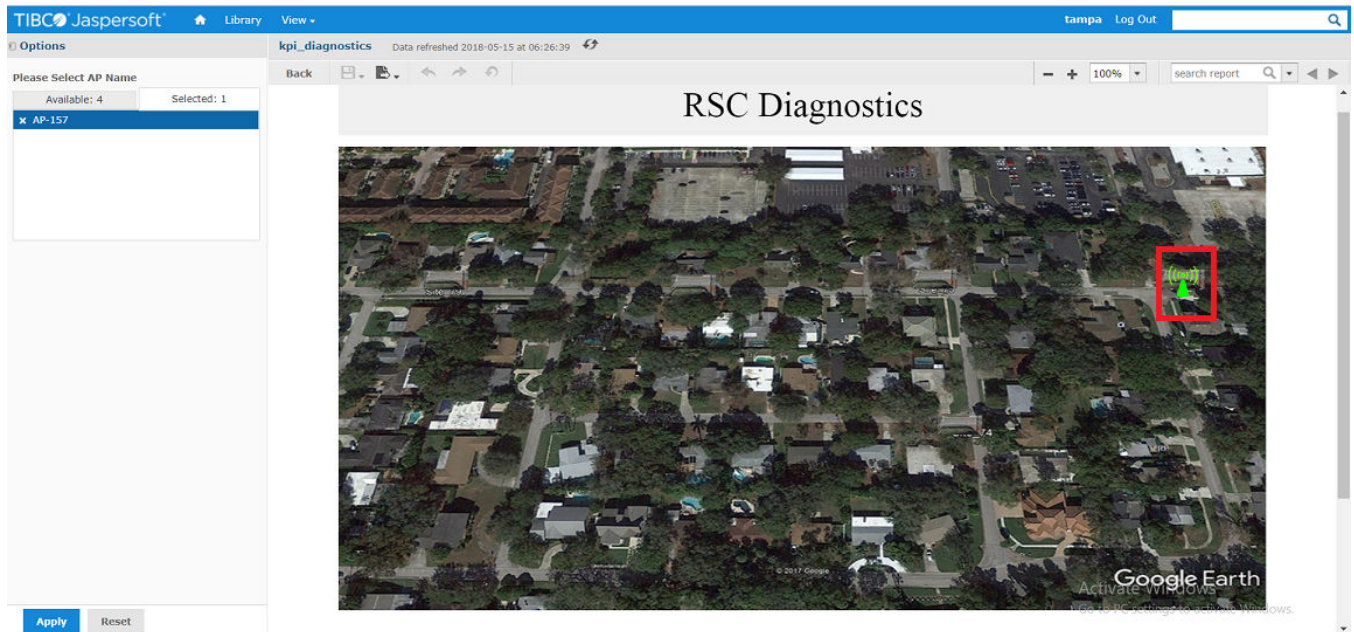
TIBCO Jaspersoft Library View

tampa Log Out

Options

Please Select AP Name

Available: 4 Selected: 1

AP-157

kpi_diagnostics Data refreshed 2018-05-15 at 06:26:39

Back

100%

search report

RSC Diagnostics

© 2017 Google

Google Earth

Activate Windows
Go to PC settings to activate Windows.

Apply Reset